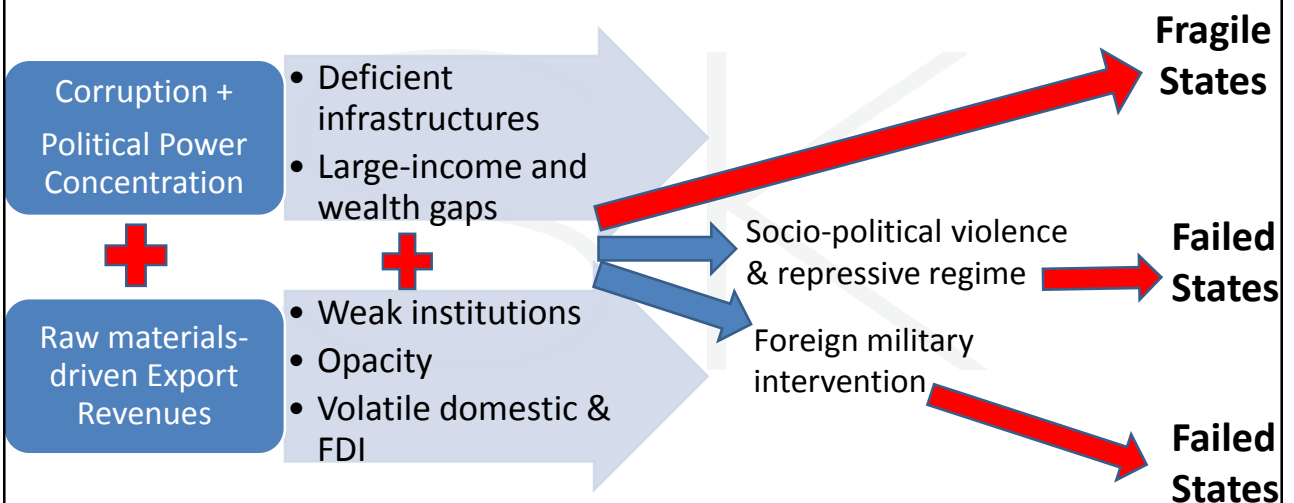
Corruption + Political Power Concentration

Raw materials-driven Export Revenues

• Deficient infrastructures
• Large-income and wealth gaps

• Weak institutions
• Opacity
• Volatile domestic & FDI

Fragile States

Socio-political violence & repressive regime

Failed States

Foreign military intervention

Failed States